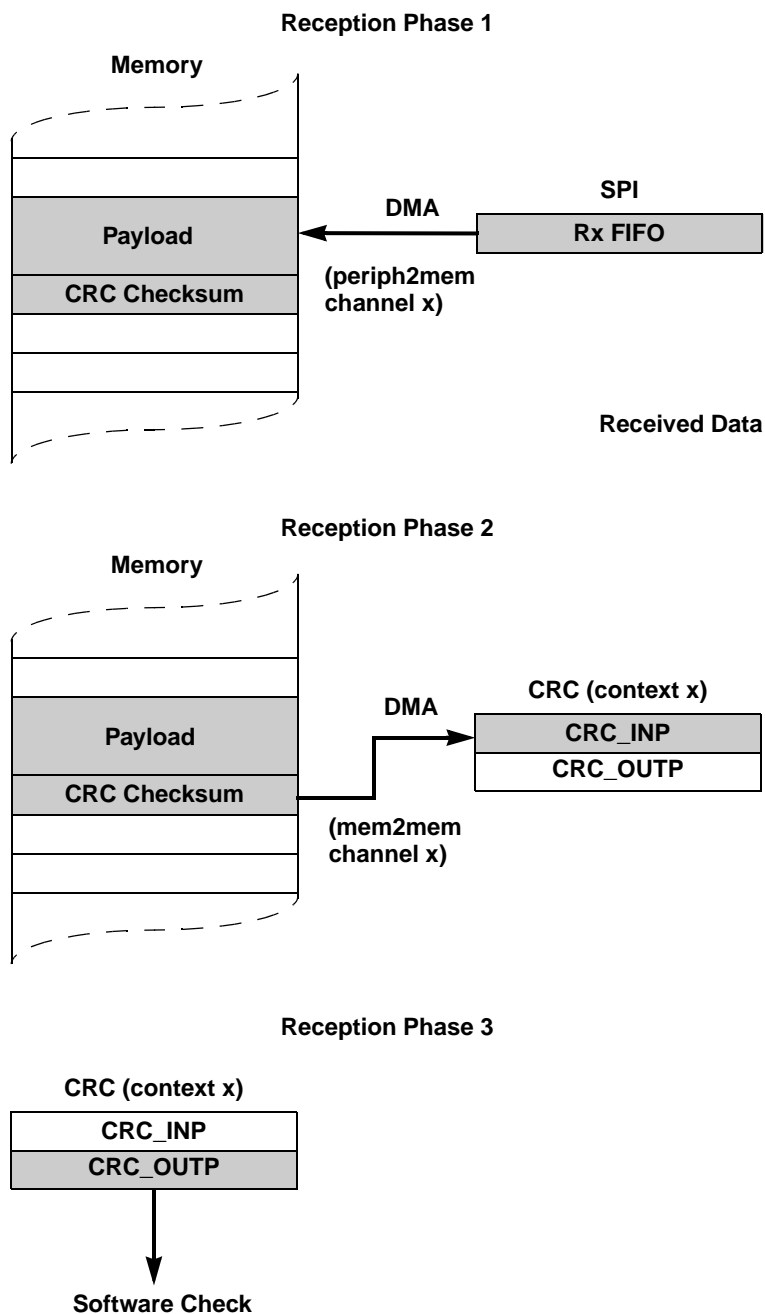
Reception Phase 1

Memory

Payload

CRC Checksum

DMA

(periph2mem channel x)

SPI

Rx FIFO

Received Data

Reception Phase 2

Memory

Payload

CRC Checksum

DMA

(mem2mem channel x)

CRC (context x)

CRC_INP

CRC_OUTP

Reception Phase 3

CRC (context x)

CRC_INP

CRC_OUTP

Software Check